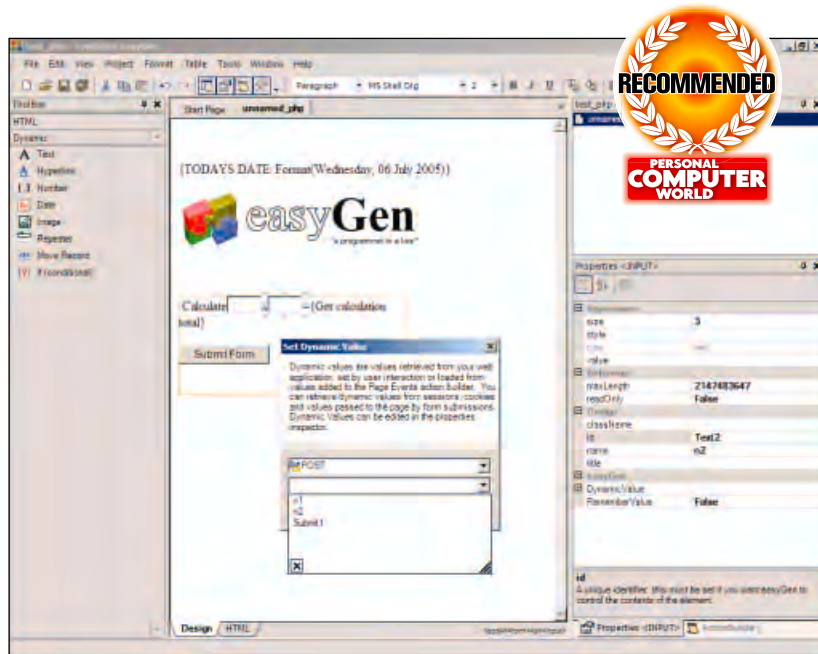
RECOMMENDED
PERSONAL COMPUTER WORLD

File Edit View Project Format Table Tools Window Help

Paragraph MS Shell Dlg 2

Toolbox
HTML
Dynamic
Text
Hyperlink
Number
Date
Image
Repeater
Move Record
If (conditional)

Start Page unnamed_php

{TODAYS DATE: Format(Wednesday, 06 July 2005)}

easyGen
"a programmer in a box"

Calculate + = {Get calculation total}

Submit Form

Set Dynamic Value

Dynamic values are values retrieved from your web application, set by user interaction or loaded from values added to the Page Events action builder. You can retrieve dynamic values from sessions, cookies and values passed to the page by form submissions. Dynamic Values can be edited in the properties inspector.

POST

n1
n2
Submit1

Design HTML

test_php

Properties <INPUT>

size 3
style
value
maxLength 2147483647
readOnly False
className
id Text2
name n2
title
DynamicValue
RememberValue False

id
A unique identifier, this must be set if you use easyGen to control the contents of the element.

Properties <INPUT> ActionBuilder